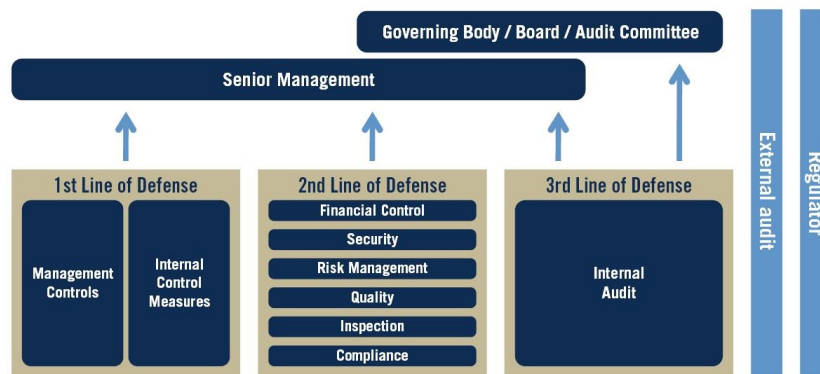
Governing Body / Board / Audit Committee

Senior Management

1st Line of Defense

Management Controls

Internal Control Measures

2nd Line of Defense

Financial Control

Security

Risk Management

Quality

Inspection

Compliance

3rd Line of Defense

Internal Audit

External audit

Regulator